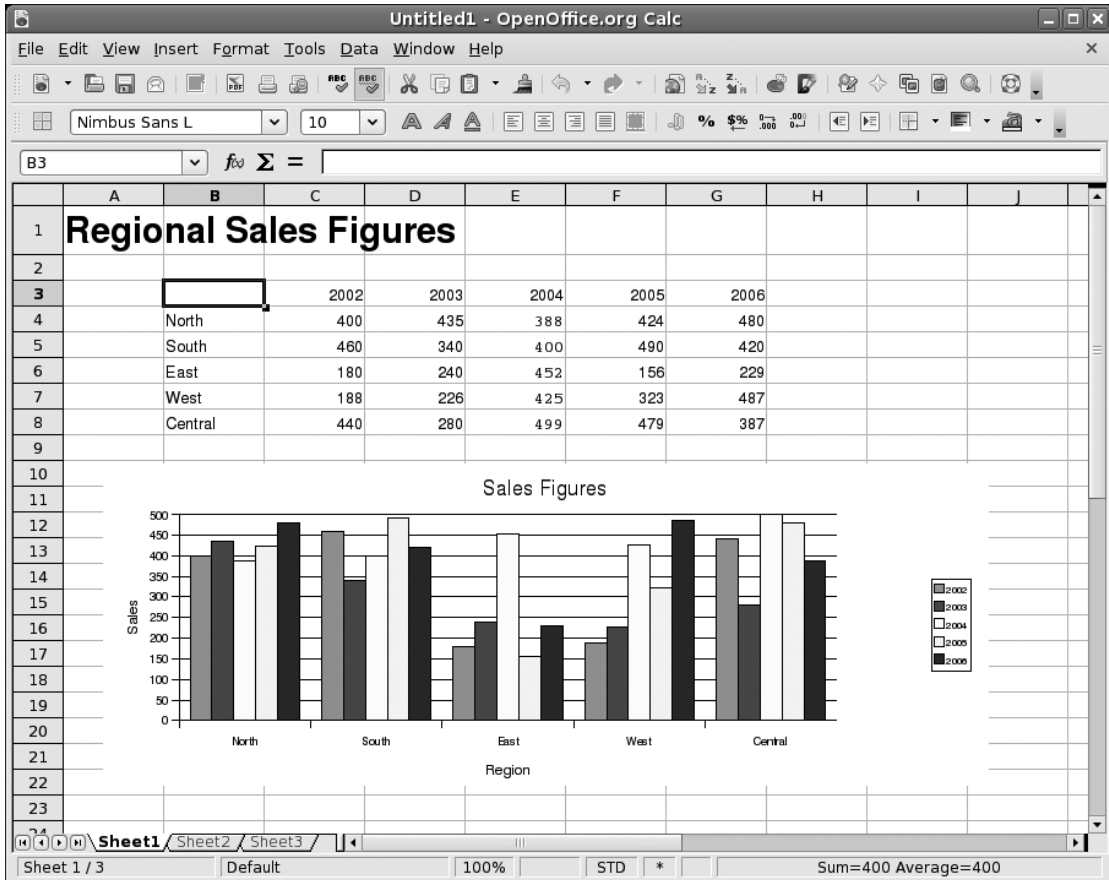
Untitled1 - OpenOffice.org Calc

File Edit View Insert Format Tools Data Window Help

Nimbus Sans L | 10

B3 | $f(x)$ $\Sigma$ =

| | A | B | C | D | E | F | G | H | I | J |
|---|---|---|---|---|---|---|---|---|---|---|
| 1 | Regional Sales Figures | | | | | | | | | |
| 2 | | | | | | | | | | |
| 3 | | | 2002 | 2003 | 2004 | 2005 | 2006 | | | |
| 4 | | North | 400 | 435 | 388 | 424 | 480 | | | |
| 5 | | South | 460 | 340 | 400 | 490 | 420 | | | |
| 6 | | East | 180 | 240 | 452 | 156 | 229 | | | |
| 7 | | West | 188 | 226 | 425 | 323 | 487 | | | |
| 8 | | Central | 440 | 280 | 499 | 479 | 387 | | | |
| 9 | | | | | | | | | | |
| 10 | | | | | | | | | | |
| 11 | | | | | | | | | | |
| 12 | | | | | | | | | | |
| 13 | | | | | | | | | | |
| 14 | | | | | | | | | | |
| 15 | | | | | | | | | | |
| 16 | | | | | | | | | | |
| 17 | | | | | | | | | | |
| 18 | | | | | | | | | | |
| 19 | | | | | | | | | | |
| 20 | | | | | | | | | | |
| 21 | | | | | | | | | | |
| 22 | | | | | | | | | | |
| 23 | | | | | | | | | | |
| 24 | | | | | | | | | | |

Sales Figures

Sales

500
450
400
350
300
250
200
150
100
50
0

North South East West Central

Region

2002
2003
2004
2005
2006

Sheet1 Sheet2 Sheet3

Sheet 1 / 3 | Default | 100% | STD | * | Sum=400 Average=400